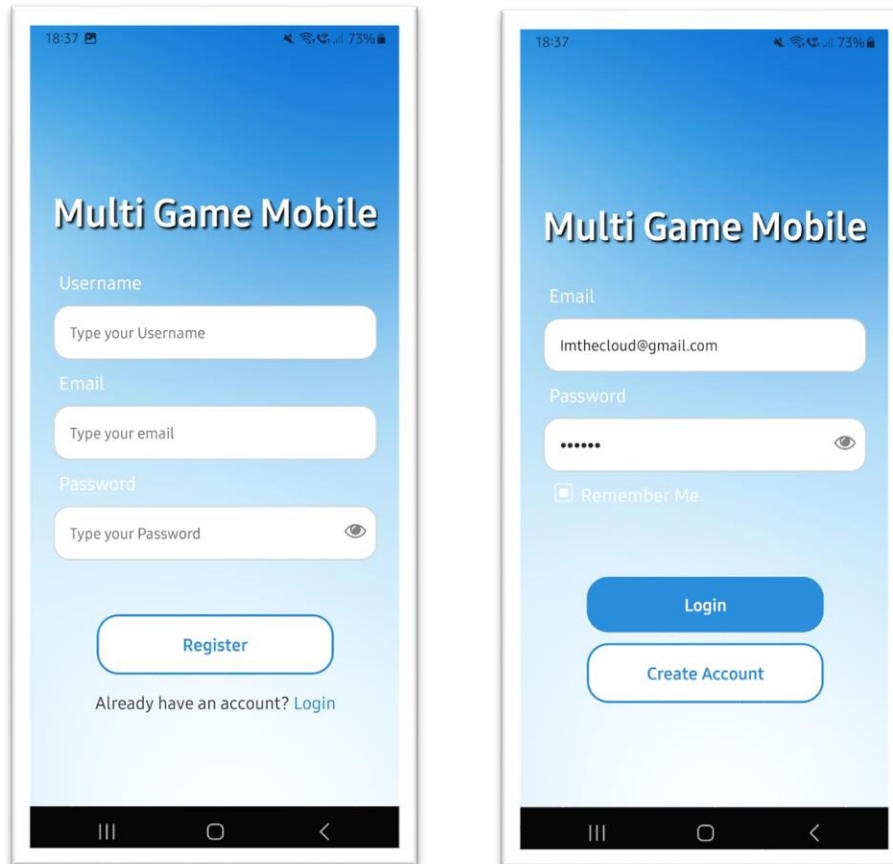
18:37

73%

Multi Game Mobile

Username

Type your Username

Email

Type your email

Password

Type your Password

Register

Already have an account? Login

18:37

73%

Multi Game Mobile

Email

Imthecloud@gmail.com

Password

••••••

Remember Me

Login

Create Account